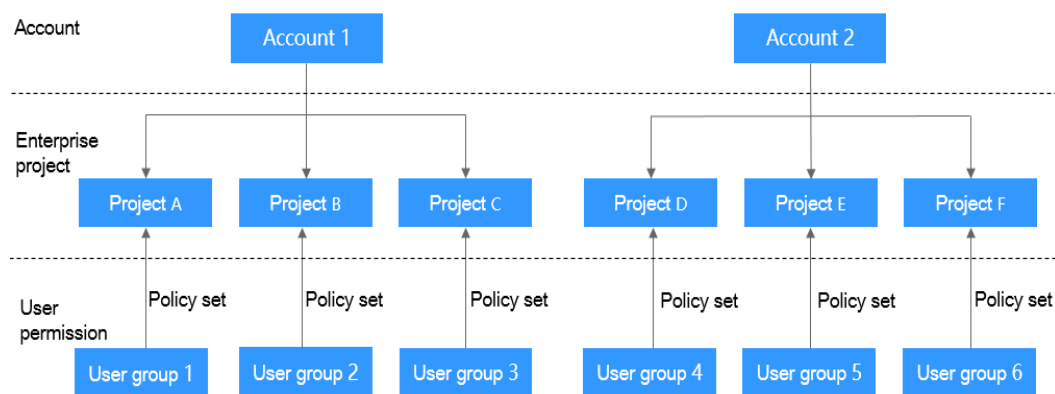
Account

Account 1

Account 2

Enterprise project

Project A

Project B

Project C

Project D

Project E

Project F

User permission

Policy set

Policy set

Policy set

Policy set

Policy set

Policy set

User group 1

User group 2

User group 3

User group 4

User group 5

User group 6